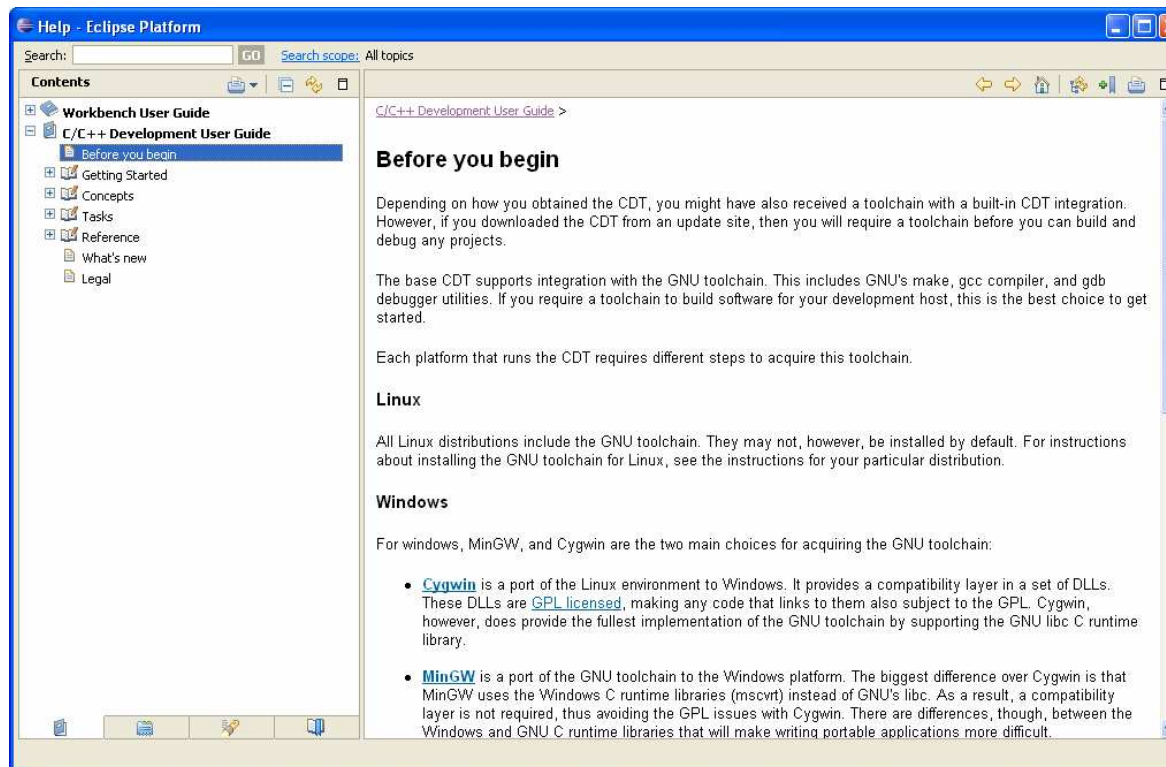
Help - Eclipse Platform

Search: GO Search scope: All topics

Contents

Workbench User Guide
C/C++ Development User Guide
Before you begin
Getting Started
Concepts
Tasks
Reference
What's new
Legal

C/C++ Development User Guide >

Before you begin

Depending on how you obtained the CDT, you might have also received a toolchain with a built-in CDT integration. However, if you downloaded the CDT from an update site, then you will require a toolchain before you can build and debug any projects.

The base CDT supports integration with the GNU toolchain. This includes GNU's make, gcc compiler, and gdb debugger utilities. If you require a toolchain to build software for your development host, this is the best choice to get started.

Each platform that runs the CDT requires different steps to acquire this toolchain.

Linux

All Linux distributions include the GNU toolchain. They may not, however, be installed by default. For instructions about installing the GNU toolchain for Linux, see the instructions for your particular distribution.

Windows

For windows, MinGW, and Cygwin are the two main choices for acquiring the GNU toolchain:

- Cygwin is a port of the Linux environment to Windows. It provides a compatibility layer in a set of DLLs. These DLLs are GPL licensed, making any code that links to them also subject to the GPL. Cygwin, however, does provide the fullest implementation of the GNU toolchain by supporting the GNU libc C runtime library.

- MinGW is a port of the GNU toolchain to the Windows platform. The biggest difference over Cygwin is that MinGW uses the Windows C runtime libraries (mscvrt) instead of GNU's libc. As a result, a compatibility layer is not required, thus avoiding the GPL issues with Cygwin. There are differences, though, between the Windows and GNU C runtime libraries that will make writing portable applications more difficult.